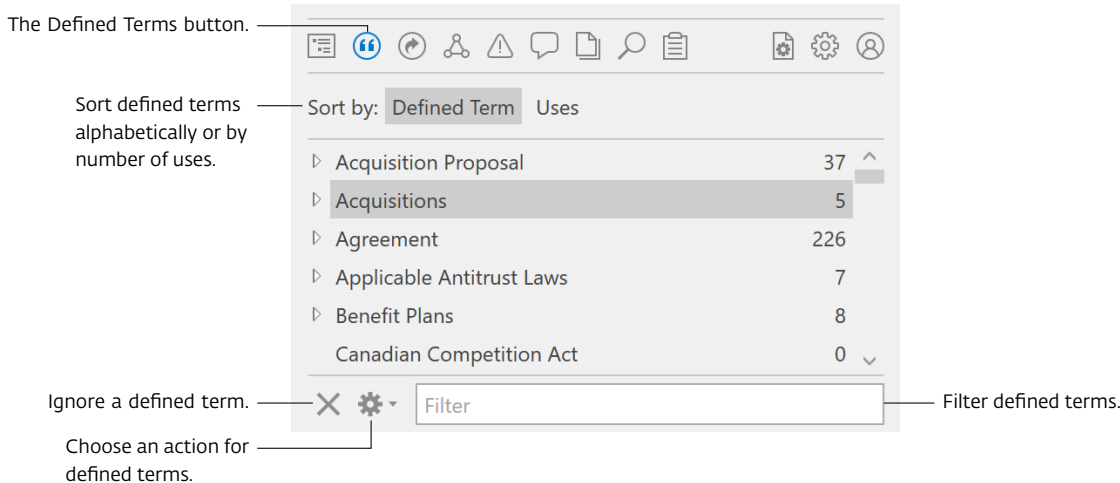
The Defined Terms button.

Sort defined terms alphabetically or by number of uses.

Sort by: Defined Term Uses

| | |
|---|---|
| Acquisition Proposal | 37 |
| Acquisitions | 5 |
| Agreement | 226 |
| Applicable Antitrust Laws | 7 |
| Benefit Plans | 8 |
| Canadian Competition Act | 0 |

Ignore a defined term.

Filter

Filter defined terms.

Choose an action for defined terms.